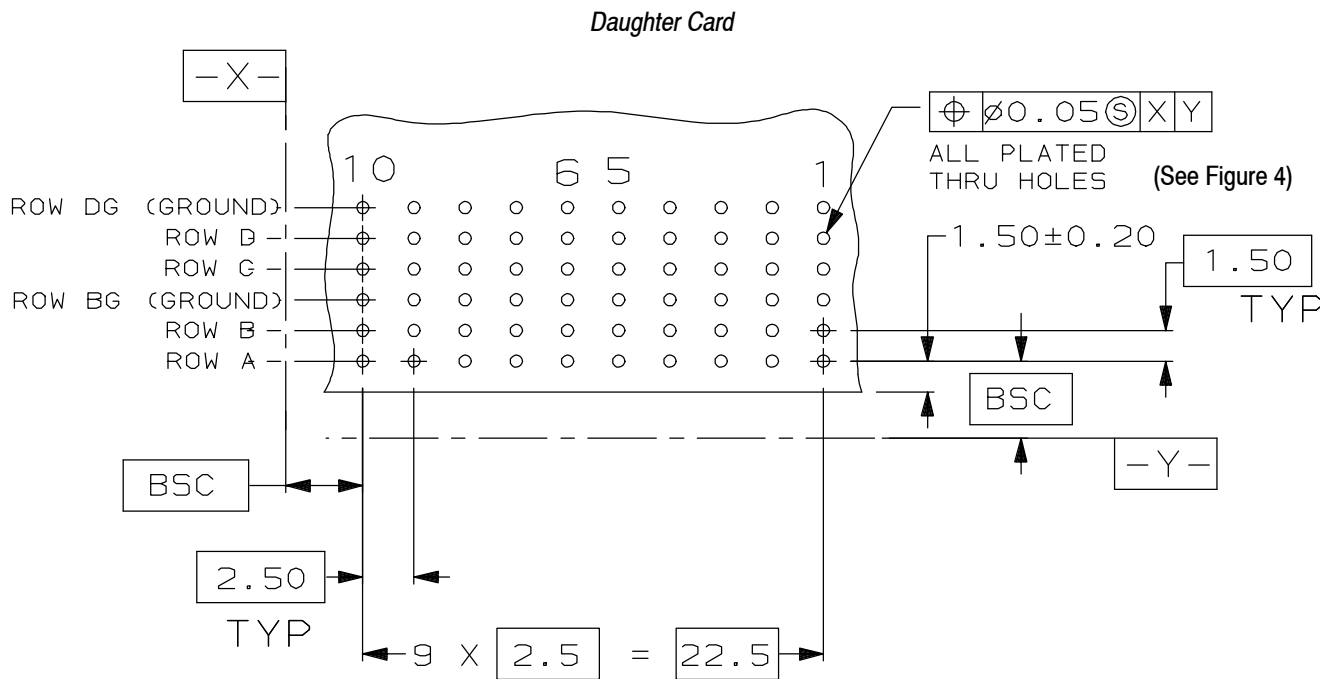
Daughter Card

-X-

$\oplus$ | Ø0.05Ⓢ | X | Y

ALL PLATED THRU HOLES

(See Figure 4)

10 6 5 1

ROW DG (GROUND)
ROW D
ROW C
ROW BG (GROUND)
ROW B
ROW A

1.50±0.20

1.50

TYP

BSC

-Y-

BSC

2.50

TYP

9 X 2.5 = 22.5